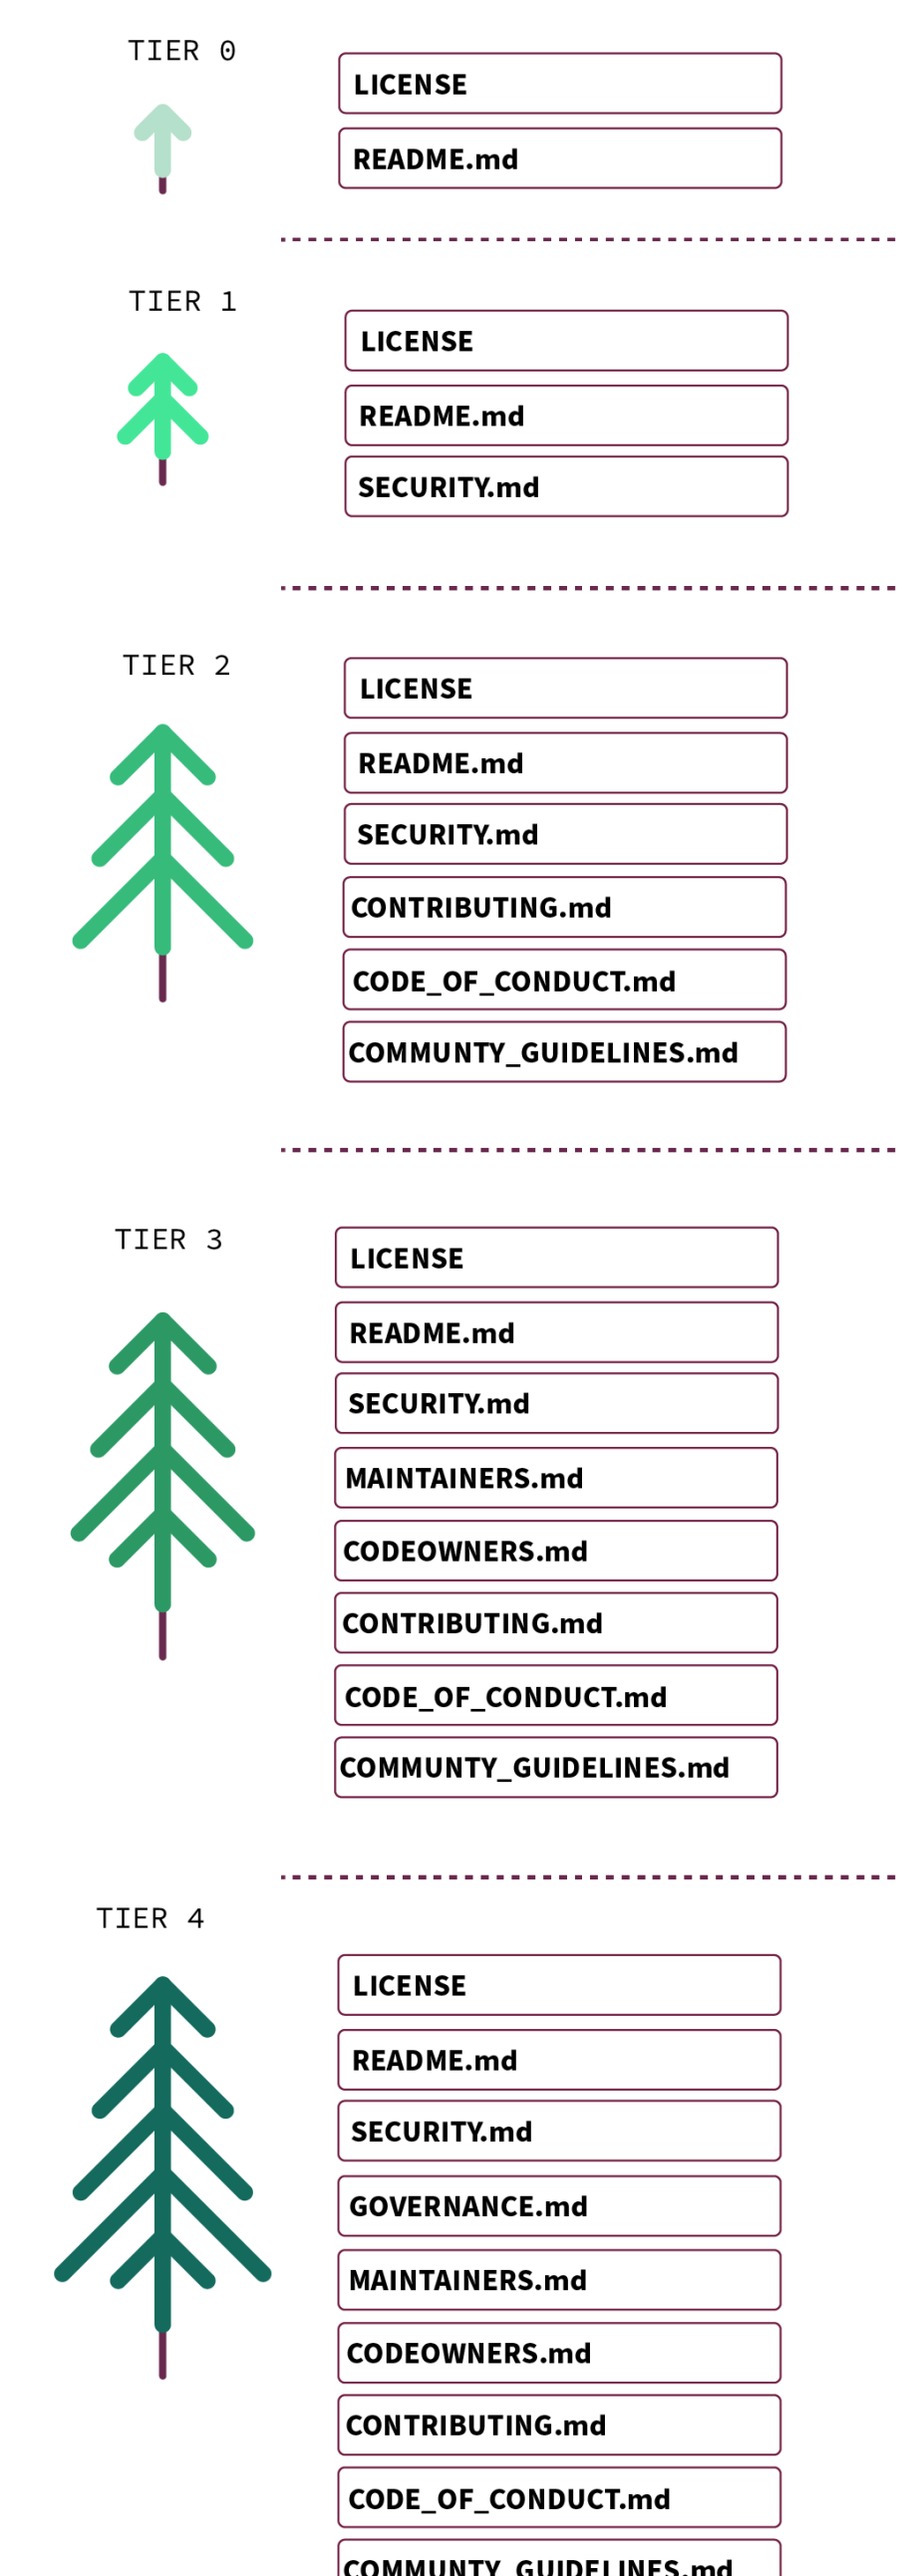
TIER 0

LICENSE

README.md

TIER 1

LICENSE

README.md

SECURITY.md

TIER 2

LICENSE

README.md

SECURITY.md

CONTRIBUTING.md

CODE_OF_CONDUCT.md

COMMUNTY_GUIDELINES.md

TIER 3

LICENSE

README.md

SECURITY.md

MAINTAINERS.md

CODEOWNERS.md

CONTRIBUTING.md

CODE_OF_CONDUCT.md

COMMUNTY_GUIDELINES.md

TIER 4

LICENSE

README.md

SECURITY.md

GOVERNANCE.md

MAINTAINERS.md

CODEOWNERS.md

CONTRIBUTING.md

CODE_OF_CONDUCT.md

COMMUNTY_GUIDELINES.md